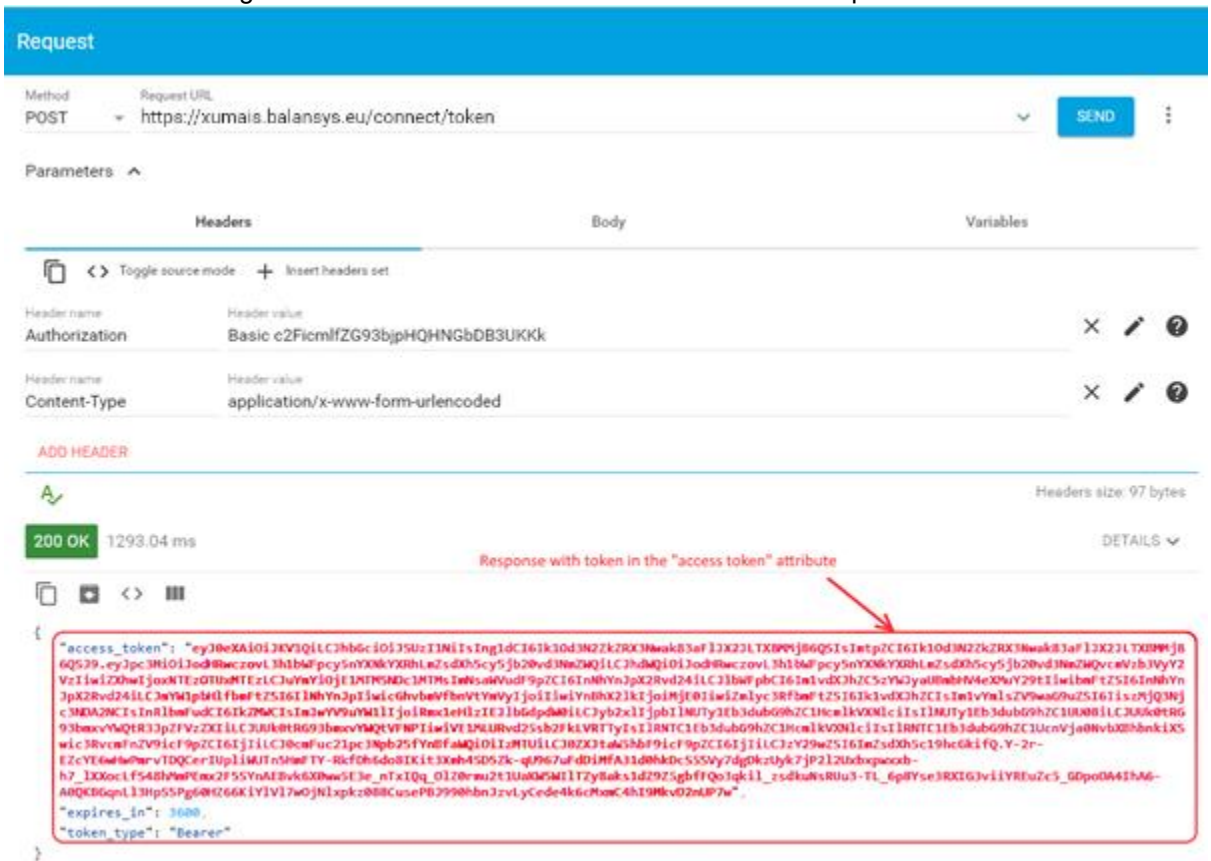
Request

Method
POST

Request URL
https://xumais.balansys.eu/connect/token

SEND

Parameters

Headers

Body

Variables

Toggle source mode

Insert headers set

Header name
Authorization

Header value
Basic c2FicmlfZG93bjpHQHNGbDB3UKKk

Header name
Content-Type

Header value
application/x-www-form-urlencoded

ADD HEADER

Headers size: 97 bytes

200 OK 1293.04 ms

DETAILS

Response with token in the "access token" attribute

{
"access_token": "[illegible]",
"expires_in": 3600,
"token_type": "Bearer"
}